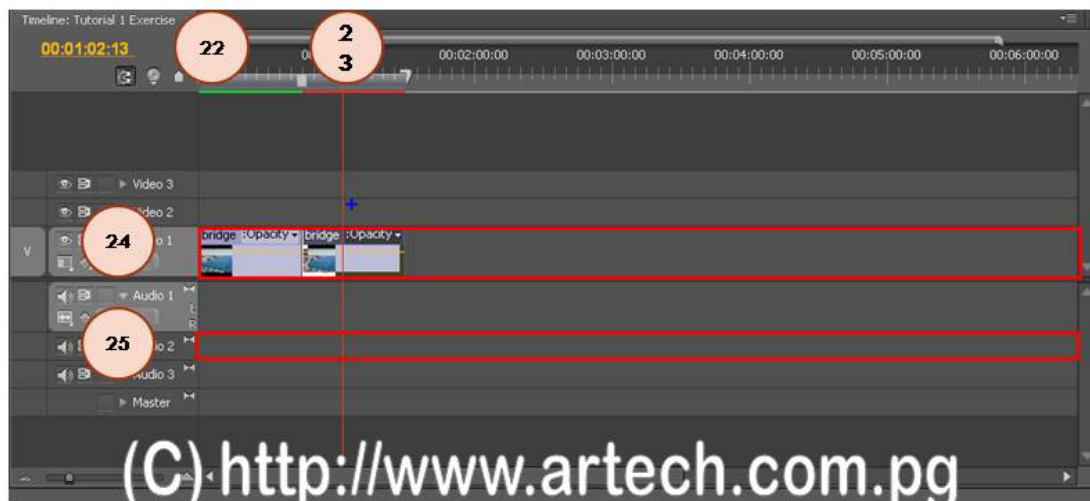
Timeline: Tutorial 1 Exercise

00:01:02:13

22

2
3

00:02:00:00
00:03:00:00
00:04:00:00
00:05:00:00
00:06:00:00

Video 3
Video 2
V
24
o 1
bridge Opacity
bridge Opacity
Audio 1
25
o 2
Audio 3
Master

(C) http://www.artech.com.pg